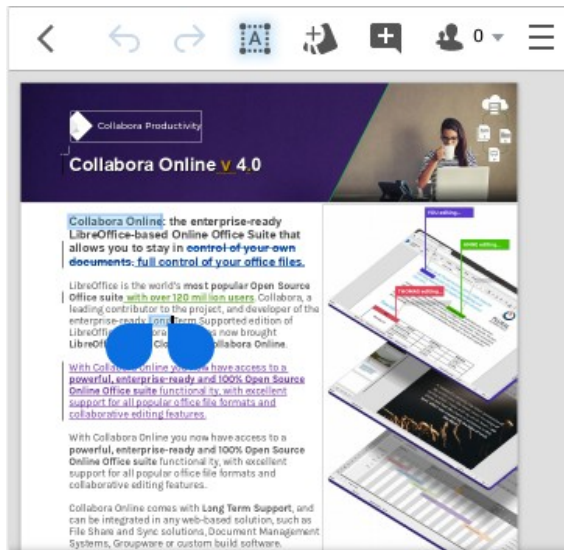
0

Collabora Productivity

Collabora Online v 4.0

Collabora Online: the enterprise-ready LibreOffice-based Online Office Suite that allows you to stay in control of your own documents. full control of your office files.

LibreOffice is the world's most popular Open Source Office suite with over 120 million users. Collabora, a leading contributor to the project, and developer of the enterprise-ready Long Term Supported edition of LibreOffi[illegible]s now brought LibreOf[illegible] Cl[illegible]ollabora Online.

With Collab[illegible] you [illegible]ave access to a powerful, enterprise-ready and 100% Open Source Online Office suite functionality, with excellent support for all popular office file formats and collaborative editing features.

With Collabora Online you now have access to a powerful, enterprise-ready and 100% Open Source Online Office suite functionality, with excellent support for all popular office file formats and collaborative editing features.

Collabora Online comes with Long Term Support, and can be integrated in any web-based solution, such as File Share and Sync solutions, Document Management Systems, Groupware or custom build software.